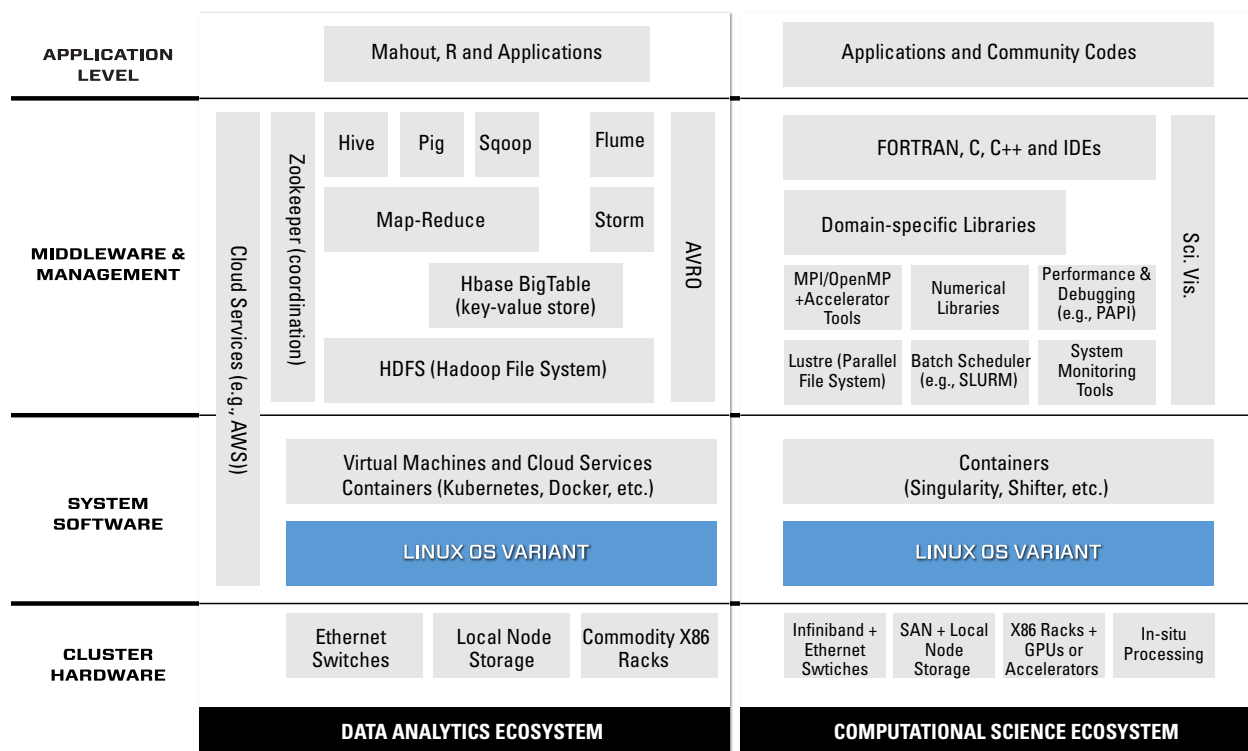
APPLICATION LEVEL

MIDDLEWARE & MANAGEMENT

SYSTEM SOFTWARE

CLUSTER HARDWARE

Mahout, R and Applications

Cloud Services (e.g., AWS)

Zookeeper (coordination)

Hive

Pig

Sqoop

Flume

Map-Reduce

Storm

AVRO

Hbase BigTable (key-value store)

HDFS (Hadoop File System)

Virtual Machines and Cloud Services Containers (Kubernetes, Docker, etc.)

LINUX OS VARIANT

Ethernet Switches

Local Node Storage

Commodity X86 Racks

DATA ANALYTICS ECOSYSTEM

Applications and Community Codes

FORTRAN, C, C++ and IDEs

Domain-specific Libraries

Sci. Vis.

MPI/OpenMP +Accelerator Tools

Numerical Libraries

Performance & Debugging (e.g., PAPI)

Lustre (Parallel File System)

Batch Scheduler (e.g., SLURM)

System Monitoring Tools

Containers (Singularity, Shifter, etc.)

LINUX OS VARIANT

Infiniband + Ethernet Swtiches

SAN + Local Node Storage

X86 Racks + GPUs or Accelerators

In-situ Processing

COMPUTATIONAL SCIENCE ECOSYSTEM